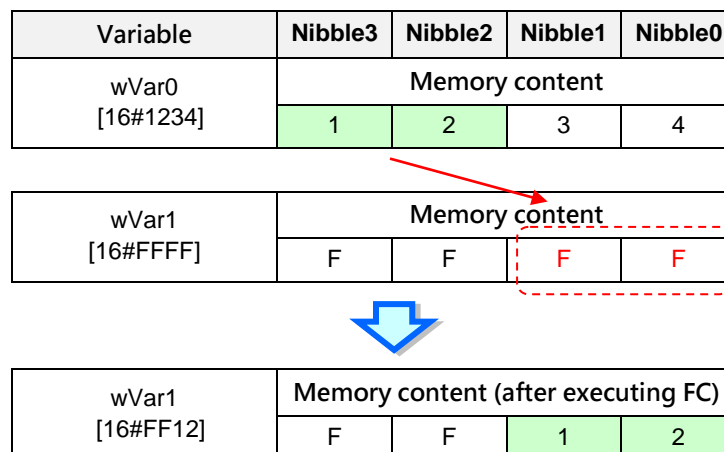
| Variable | Nibble3 | Nibble2 | Nibble1 | Nibble0 |
|---|---|---|---|---|
| wVar0 [16#1234] | Memory content | | | |
| | 1 | 2 | 3 | 4 |

| wVar1 [16#FFFF] | Memory content | | | |
|---|---|---|---|---|
| | F | F | F | F |

| wVar1 [16#FF12] | Memory content (after executing FC) | | | |
|---|---|---|---|---|
| | F | F | 1 | 2 |